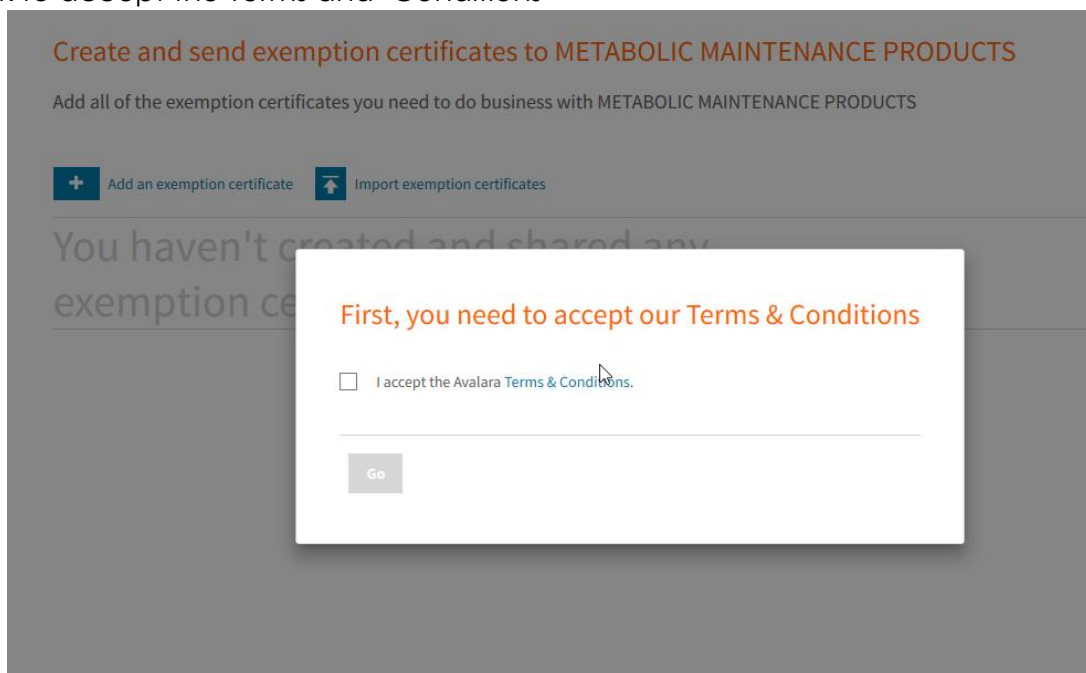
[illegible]

Create and send exemption certificates to METABOLIC MAINTENANCE PRODUCTS

Add all of the exemption certificates you need to do business with METABOLIC MAINTENANCE PRODUCTS

Add an exemption certificate

Import exemption certificates

You haven't c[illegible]
exemption ce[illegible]

First, you need to accept our Terms & Conditions

I accept the Avalara Terms & Conditions.

Go